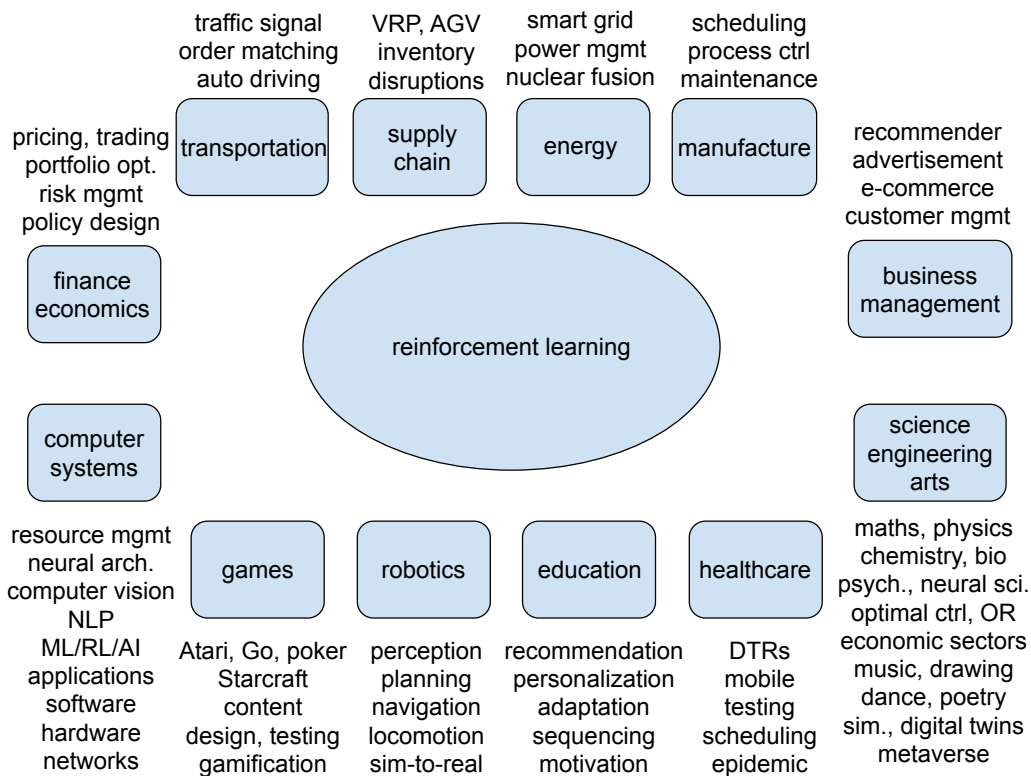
traffic signal
order matching
auto driving

VRP, AGV
inventory
disruptions

smart grid
power mgmt
nuclear fusion

scheduling
process ctrl
maintenance

pricing, trading
portfolio opt.
risk mgmt
policy design

transportation

supply chain

energy

manufacture

recommender
advertisement
e-commerce
customer mgmt

finance
economics

business
management

reinforcement learning

computer
systems

science
engineering
arts

resource mgmt
neural arch.
computer vision
NLP
ML/RL/AI
applications
software
hardware
networks

games

robotics

education

healthcare

maths, physics
chemistry, bio
psych., neural sci.
optimal ctrl, OR
economic sectors
music, drawing
dance, poetry
sim., digital twins
metaverse

Atari, Go, poker
Starcraft
content
design, testing
gamification

perception
planning
navigation
locomotion
sim-to-real

recommendation
personalization
adaptation
sequencing
motivation

DTRs
mobile
testing
scheduling
epidemic